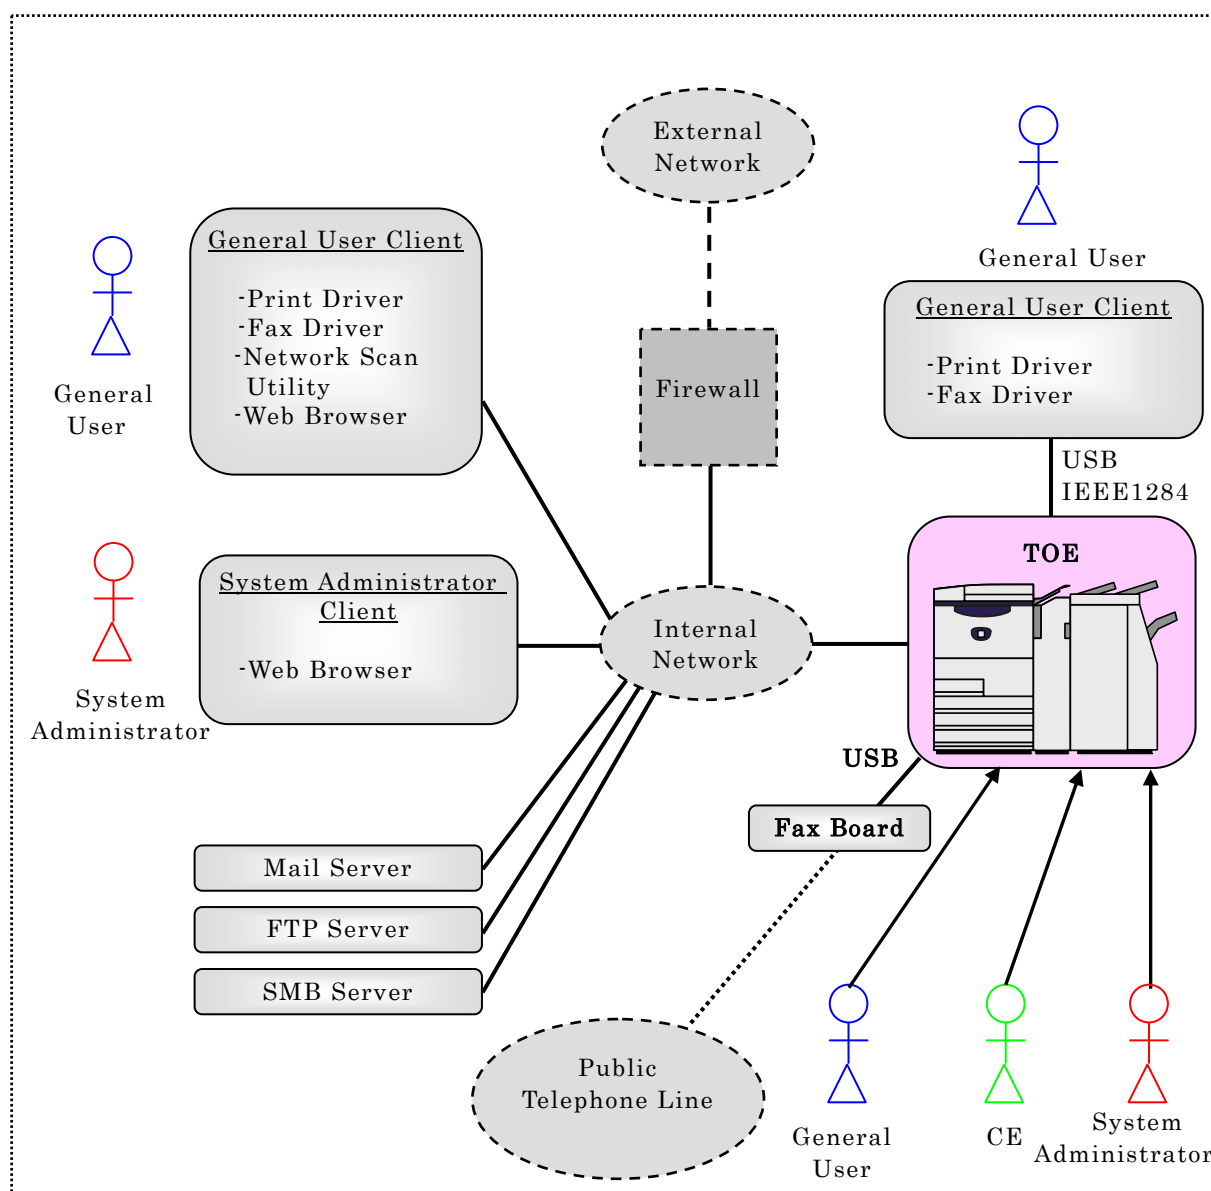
External Network

General User

General User Client

-Print Driver
-Fax Driver
-Network Scan Utility
-Web Browser

General User

General User Client

-Print Driver
-Fax Driver

Firewall

USB
IEEE1284

TOE

System Administrator Client

-Web Browser

System Administrator

Internal Network

USB

Fax Board

Mail Server

FTP Server

SMB Server

Public Telephone Line

General User

CE

System Administrator